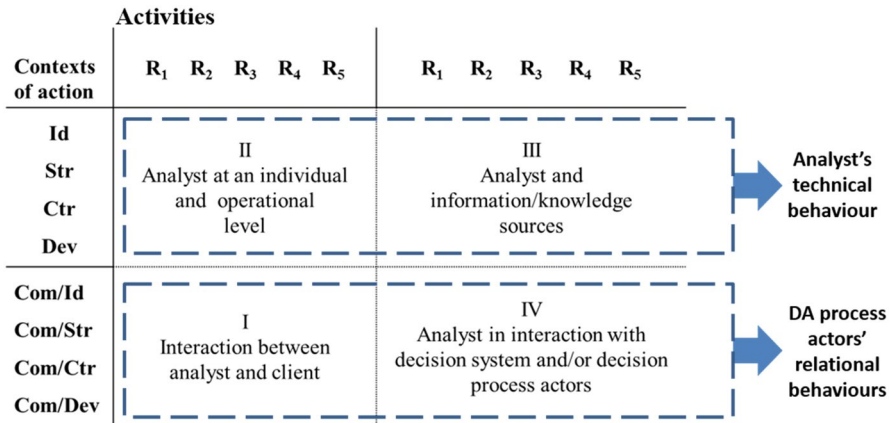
Activities

| Contexts of action | $R_1$ $R_2$ $R_3$ $R_4$ $R_5$ | $R_1$ $R_2$ $R_3$ $R_4$ $R_5$ |
|---|---|---|
| Id<br>Str<br>Ctr<br>Dev | II<br>Analyst at an individual and operational level | III<br>Analyst and information/knowledge sources |
| Com/Id<br>Com/Str<br>Com/Ctr<br>Com/Dev | I<br>Interaction between analyst and client | IV<br>Analyst in interaction with decision system and/or decision process actors |

Analyst's technical behaviour

DA process actors' relational behaviours